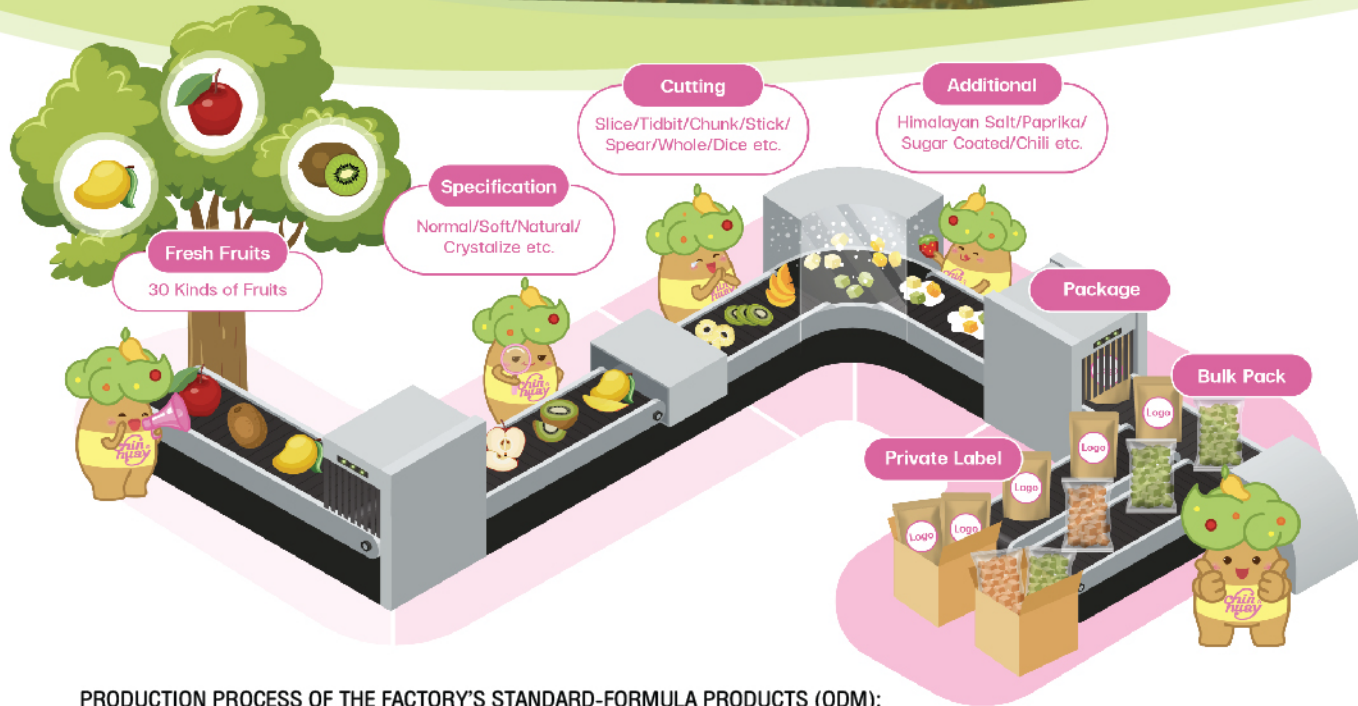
Cutting
Slice/Tidbit/Chunk/Stick/Spear/Whole/Dice etc.

Additional
Himalayan Salt/Paprika/Sugar Coated/Chili etc.

Specification
Normal/Soft/Natural/Crystalize etc.

Fresh Fruits
30 Kinds of Fruits

chin huay

chin huay

chin huay

chin huay

Package

Bulk Pack

Private Label

Logo

Logo

Logo

Logo

Logo

Logo

chin huay

PRODUCTION PROCESS OF THE FACTORY'S STANDARD-FORMULA PRODUCTS (ODM):